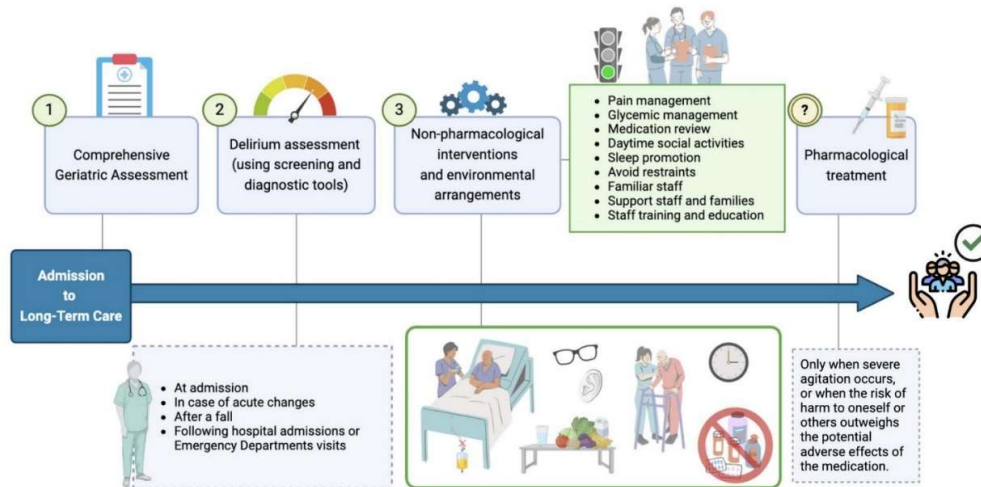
1

Comprehensive Geriatric Assessment

2

Delirium assessment (using screening and diagnostic tools)

3

Non-pharmacological interventions and environmental arrangements

- Pain management
- Glycemic management
- Medication review
- Daytime social activities
- Sleep promotion
- Avoid restraints
- Familiar staff
- Support staff and families
- Staff training and education

?

Pharmacological treatment

Admission to Long-Term Care

- At admission
- In case of acute changes
- After a fall
- Following hospital admissions or Emergency Departments visits

Only when severe agitation occurs, or when the risk of harm to oneself or others outweighs the potential adverse effects of the medication.